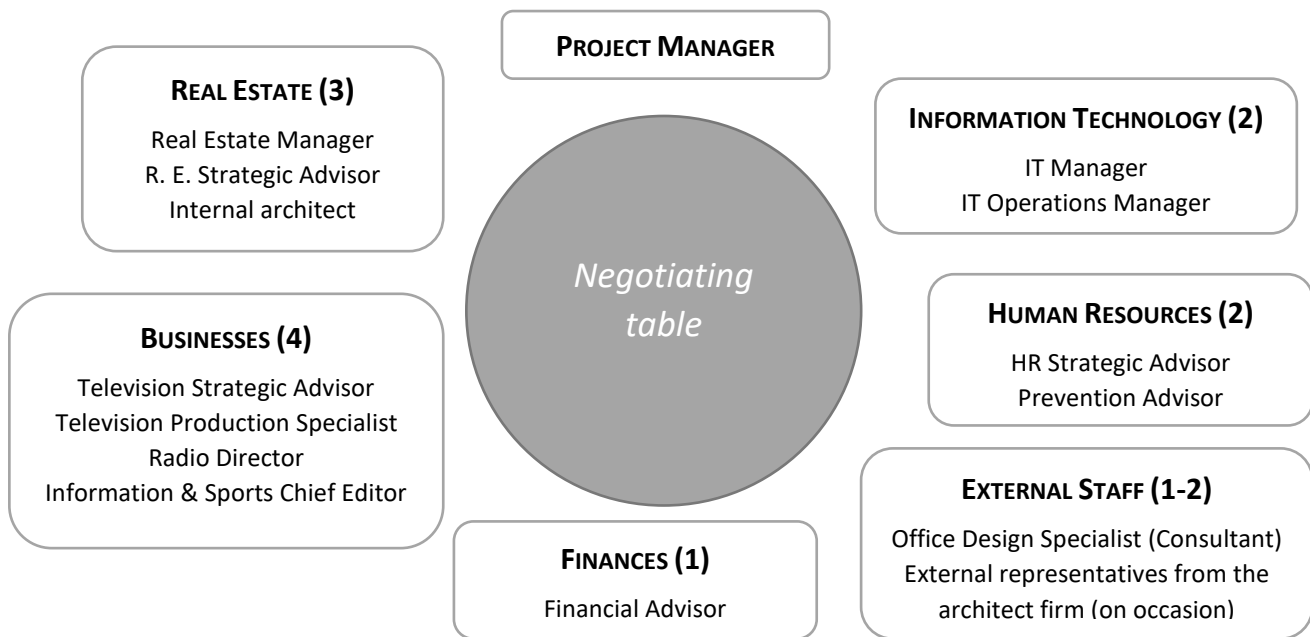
PROJECT MANAGER

REAL ESTATE (3)
Real Estate Manager
R. E. Strategic Advisor
Internal architect

INFORMATION TECHNOLOGY (2)
IT Manager
IT Operations Manager

Negotiating table

BUSINESSES (4)
Television Strategic Advisor
Television Production Specialist
Radio Director
Information & Sports Chief Editor

HUMAN RESOURCES (2)
HR Strategic Advisor
Prevention Advisor

EXTERNAL STAFF (1-2)
Office Design Specialist (Consultant)
External representatives from the architect firm (on occasion)

FINANCES (1)
Financial Advisor